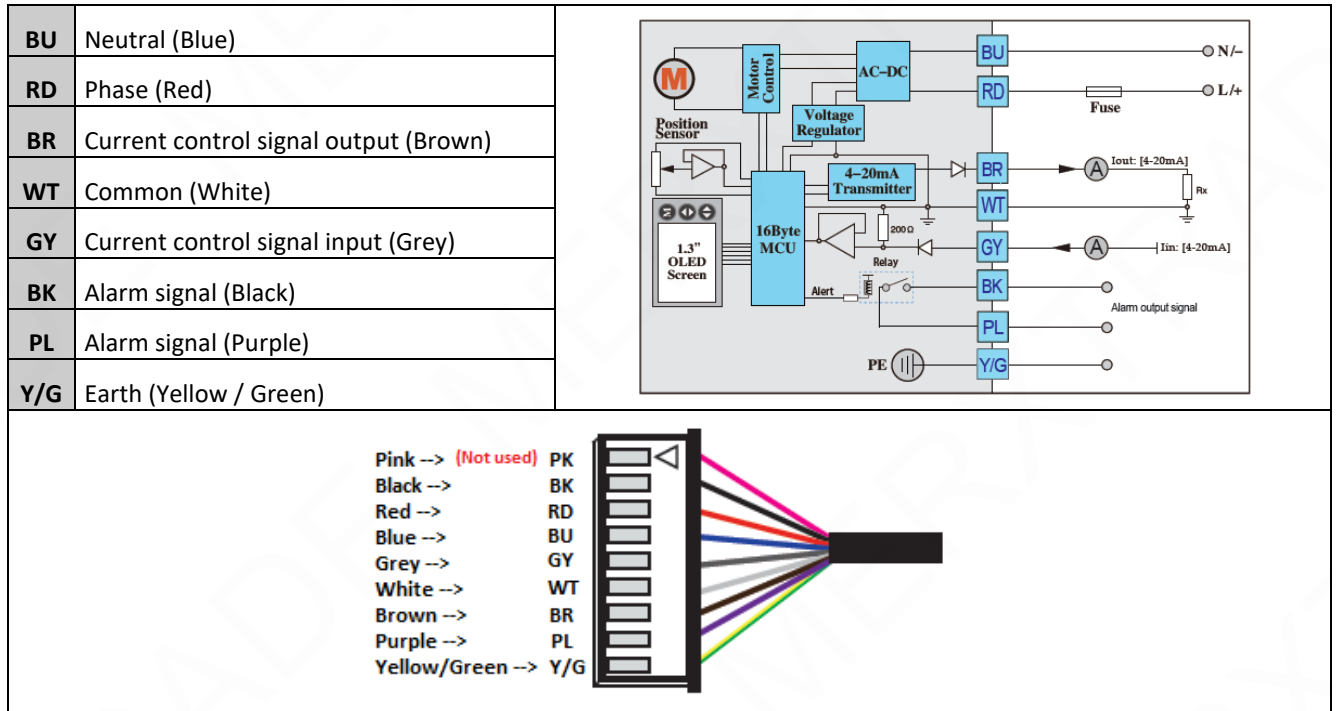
| BU | Neutral (Blue) |
|---|---|
| RD | Phase (Red) |
| BR | Current control signal output (Brown) |
| WT | Common (White) |
| GY | Current control signal input (Grey) |
| BK | Alarm signal (Black) |
| PL | Alarm signal (Purple) |
| Y/G | Earth (Yellow / Green) |

M
Motor Control
AC-DC
Voltage Regulator
Position Sensor
4-20mA Transmitter
16Byte MCU
1.3" OLED Screen
200Ω
Relay
Alert
PE
BU
RD
BR
WT
GY
BK
PL
Y/G
N/-
Fuse
L/+
A
Iout: [4-20mA]
Rx
A
Iin: [4-20mA]
Alarm output signal

Pink --> (Not used) PK
Black --> BK
Red --> RD
Blue --> BU
Grey --> GY
White --> WT
Brown --> BR
Purple --> PL
Yellow/Green --> Y/G